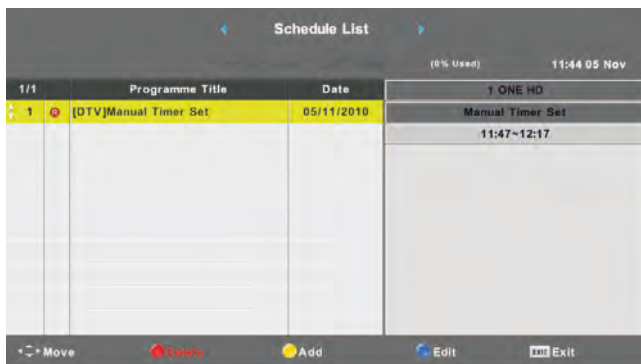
Schedule List

(0% Used) 11:44 05 Nov

| 1/1 | | Programme Title | Date |
|---|---|---|---|
| 1 | | [DTV]Manual Timer Set | 05/11/2010 |

1 ONE HD
Manual Timer Set
11:47~12:17

Move Delete Add Edit EXIT Exit